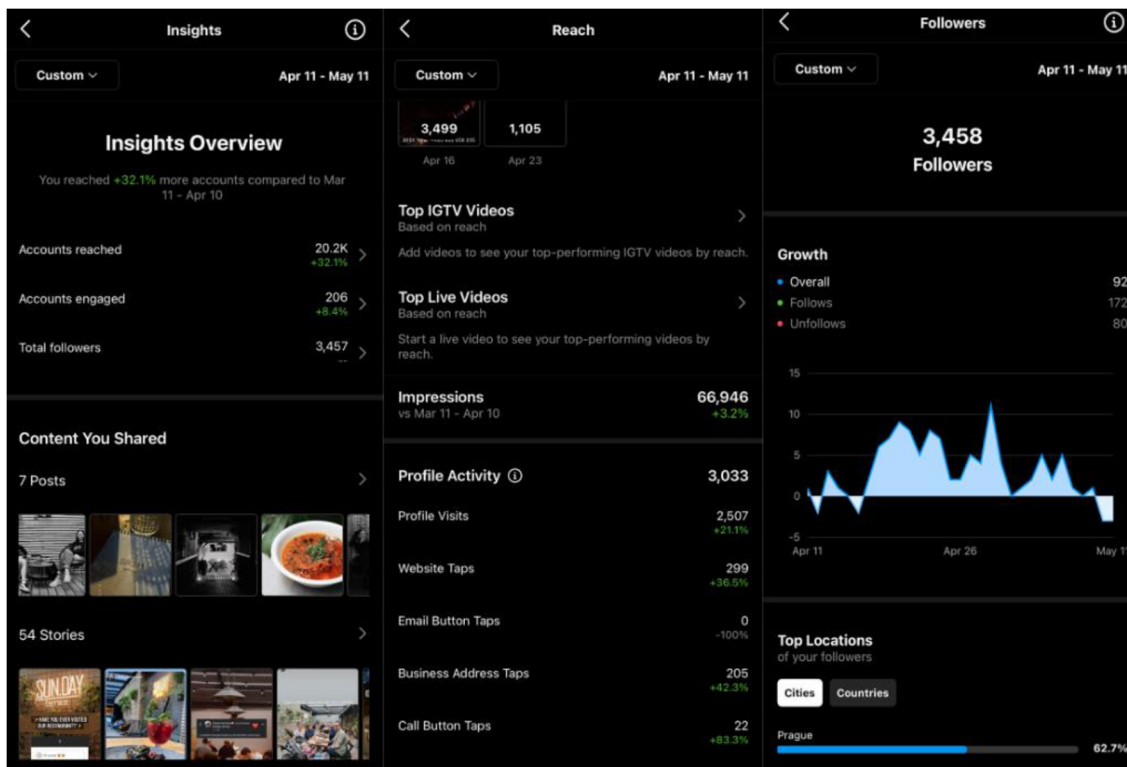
Insights

Custom

Apr 11 - May 11

Insights Overview

You reached +32.1% more accounts compared to Mar 11 - Apr 10

Accounts reached 20.2K +32.1%

Accounts engaged 206 +8.4%

Total followers 3,457

Content You Shared

7 Posts

54 Stories

SUN.DAY

Reach

Custom

Apr 11 - May 11

3,499 1,105

Apr 16 Apr 23

Top IGTV Videos
Based on reach

Add videos to see your top-performing IGTV videos by reach.

Top Live Videos
Based on reach

Start a live video to see your top-performing videos by reach.

Impressions 66,946
vs Mar 11 - Apr 10 +3.2%

Profile Activity 3,033

Profile Visits 2,507 +21.1%

Website Taps 299 +36.5%

Email Button Taps 0 -100%

Business Address Taps 205 +42.3%

Call Button Taps 22 +83.3%

Followers

Custom

Apr 11 - May 11

3,458
Followers

Growth

Overall 92
Follows 172
Unfollows 80

15
10
5
0
-5

Apr 11 Apr 26 May 1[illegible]

Top Locations
of your followers

Cities Countries

Prague 62.7%